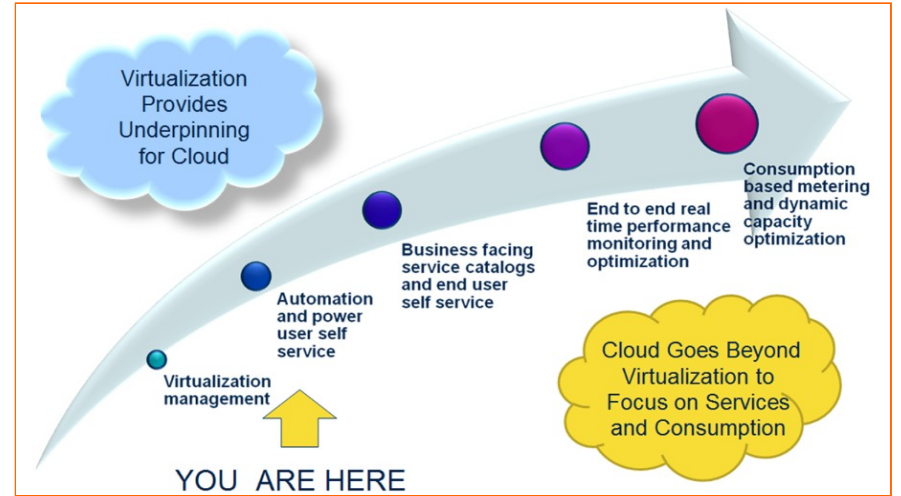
Virtualization Provides Underpinning for Cloud

Virtualization management

Automation and power user self service

Business facing service catalogs and end user self service

End to end real time performance monitoring and optimization

Consumption based metering and dynamic capacity optimization

Cloud Goes Beyond Virtualization to Focus on Services and Consumption

YOU ARE HERE